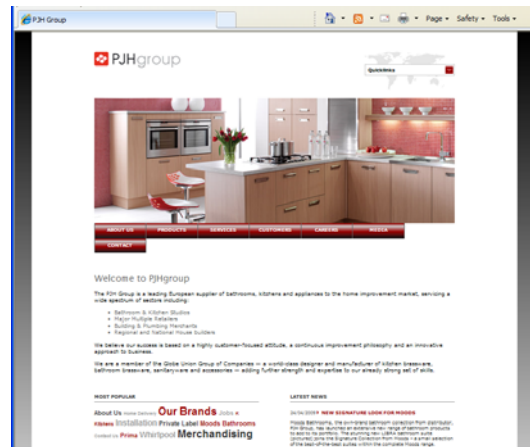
PJH Group

Page ▾ Safety ▾ Tools ▾

PJHgroup

Quicklinks

ABOUT US PRODUCTS SERVICES CUSTOMERS CAREERS MEDIA CONTACT

Welcome to PJHgroup

The PJH Group is a leading European supplier of bathrooms, kitchens and appliances to the home improvement market, servicing a wide spectrum of sectors including:

- Bathroom & Kitchen Studios
- Major Multiple Retailers
- Building & Plumbing Merchants
- Regional and National House Builders

We believe our success is based on a highly customer-focused attitude, a continuous improvement philosophy and an innovative approach to business.

We are a member of the Globe Union Group of Companies — a world-class designer and manufacturer of kitchen brassware, bathroom brassware, sanitaryware and accessories — adding further strength and expertise to our already strong set of skills.

MOST POPULAR

About Us Home Delivery Our Brands Jobs Kitchens Installation Private Label Moods Bathrooms Contact Us Prima Whirlpool Merchandising

LATEST NEWS

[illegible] NEW SIGNATURE LOOK FOR MOODS

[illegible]